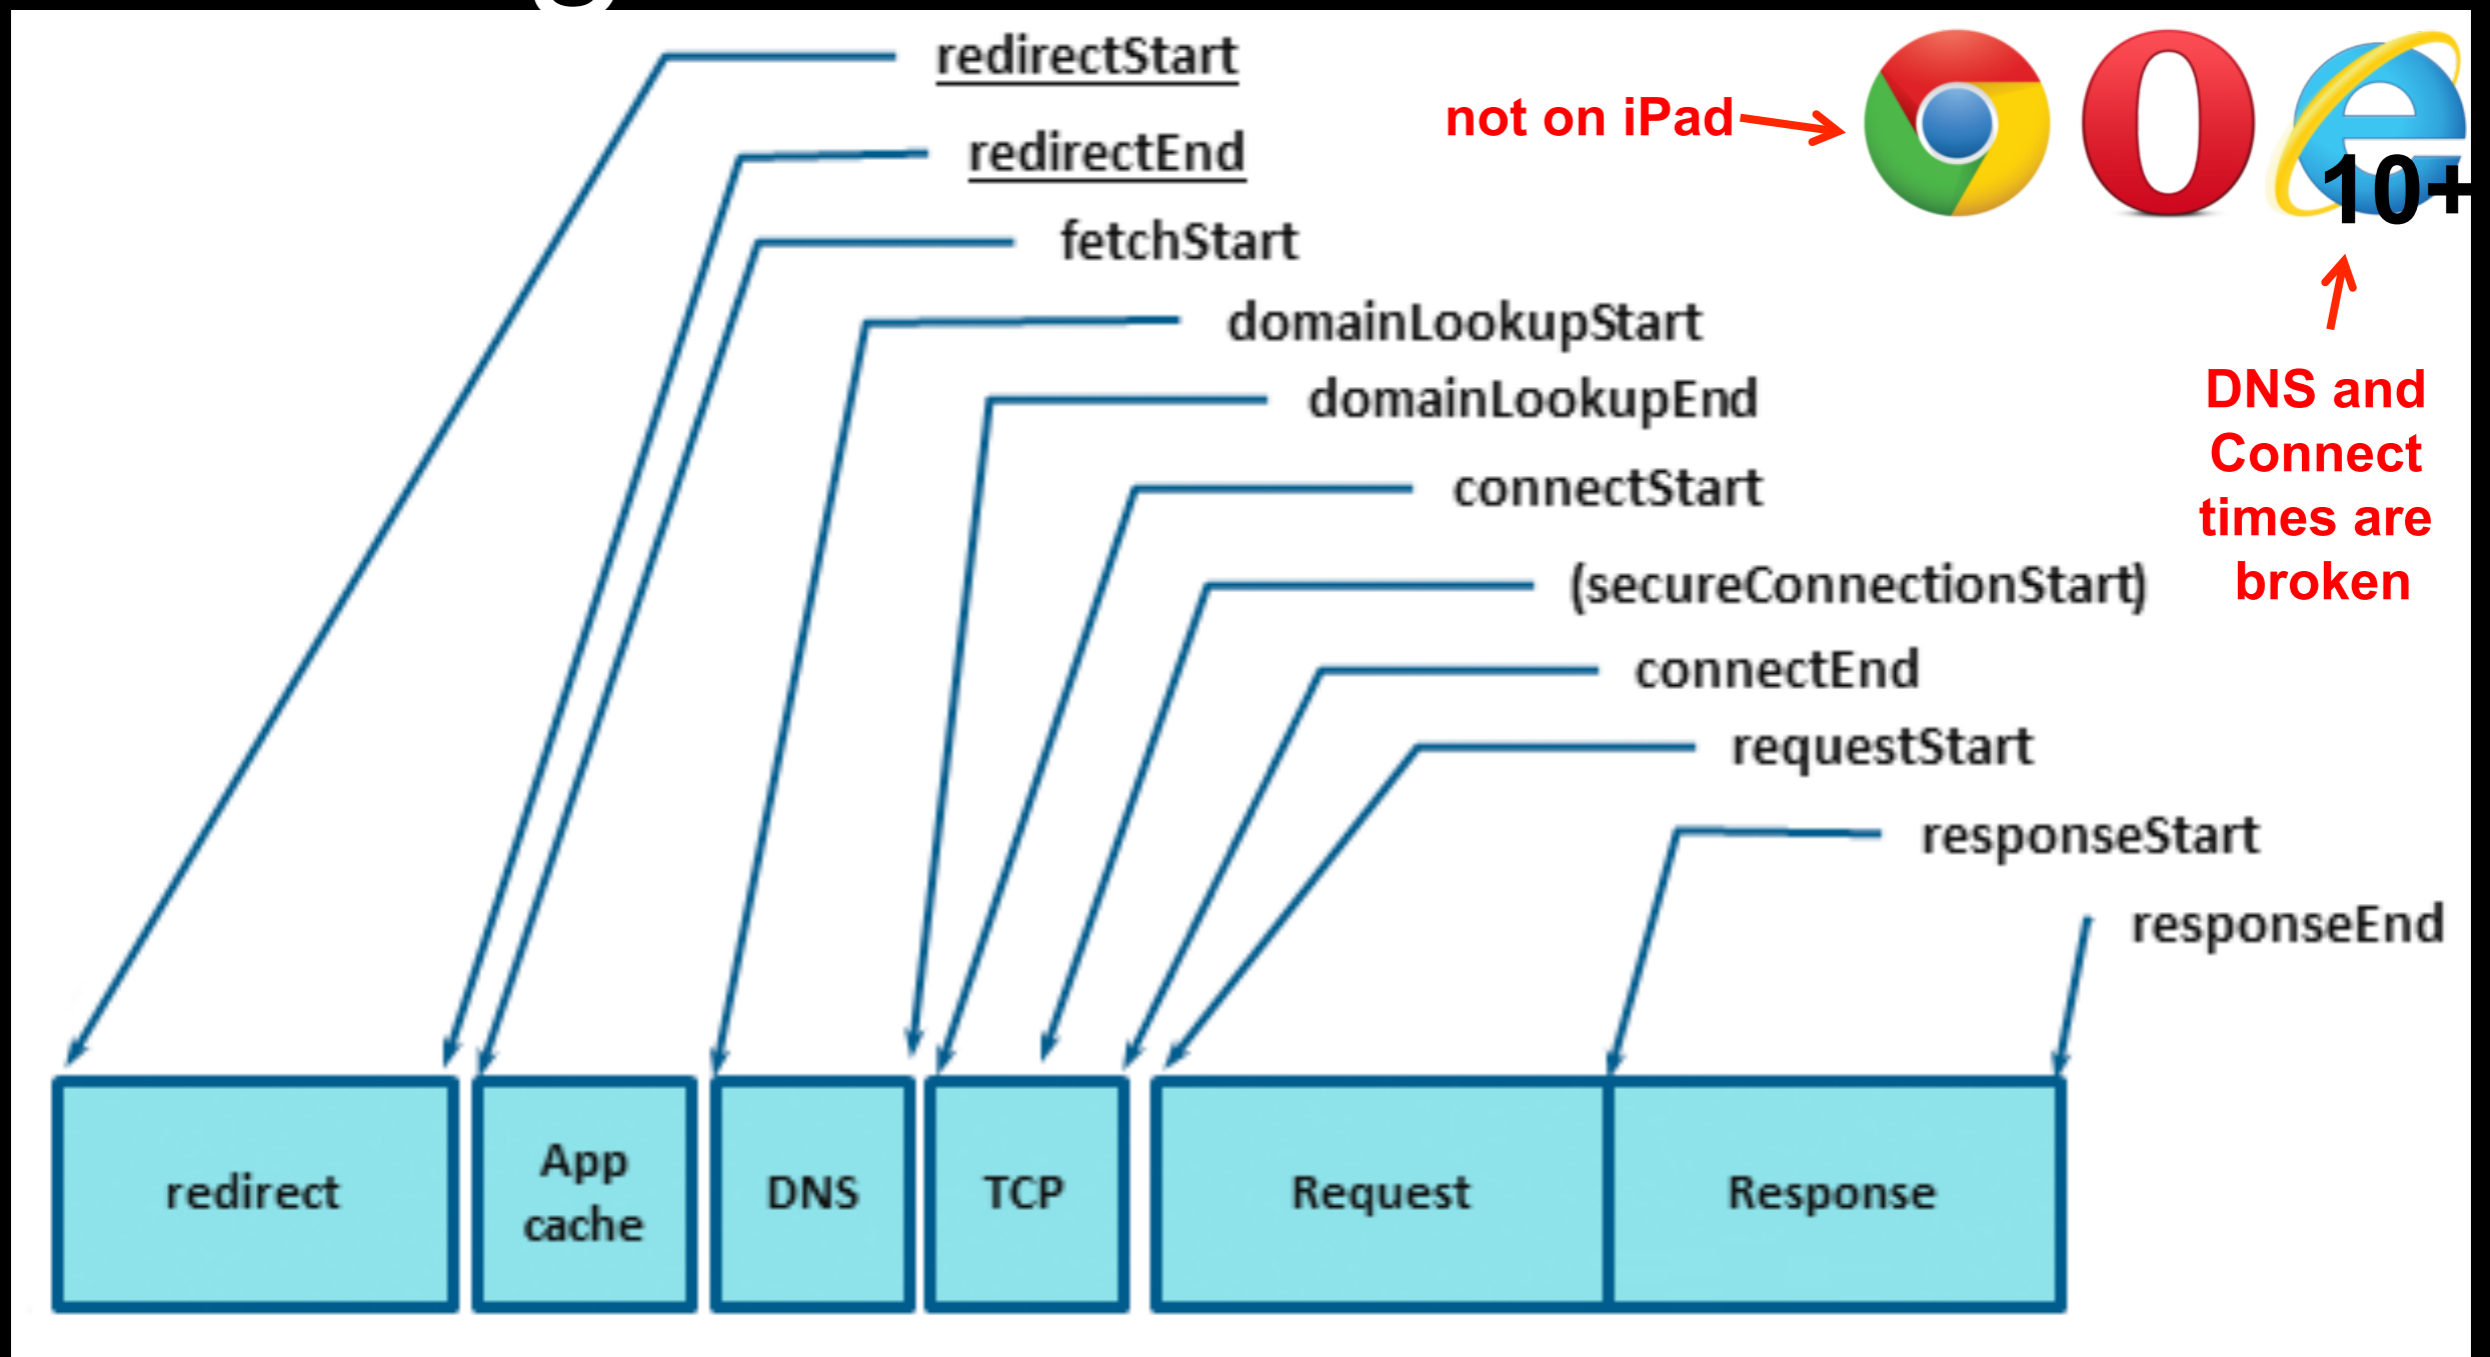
redirectStart

redirectEnd

fetchStart

domainLookupStart

domainLookupEnd

connectStart

(secureConnectionStart)

connectEnd

requestStart

responseStart

responseEnd

not on iPad

10+

DNS and Connect times are broken

| redirect | App cache | DNS | TCP | Request | Response |